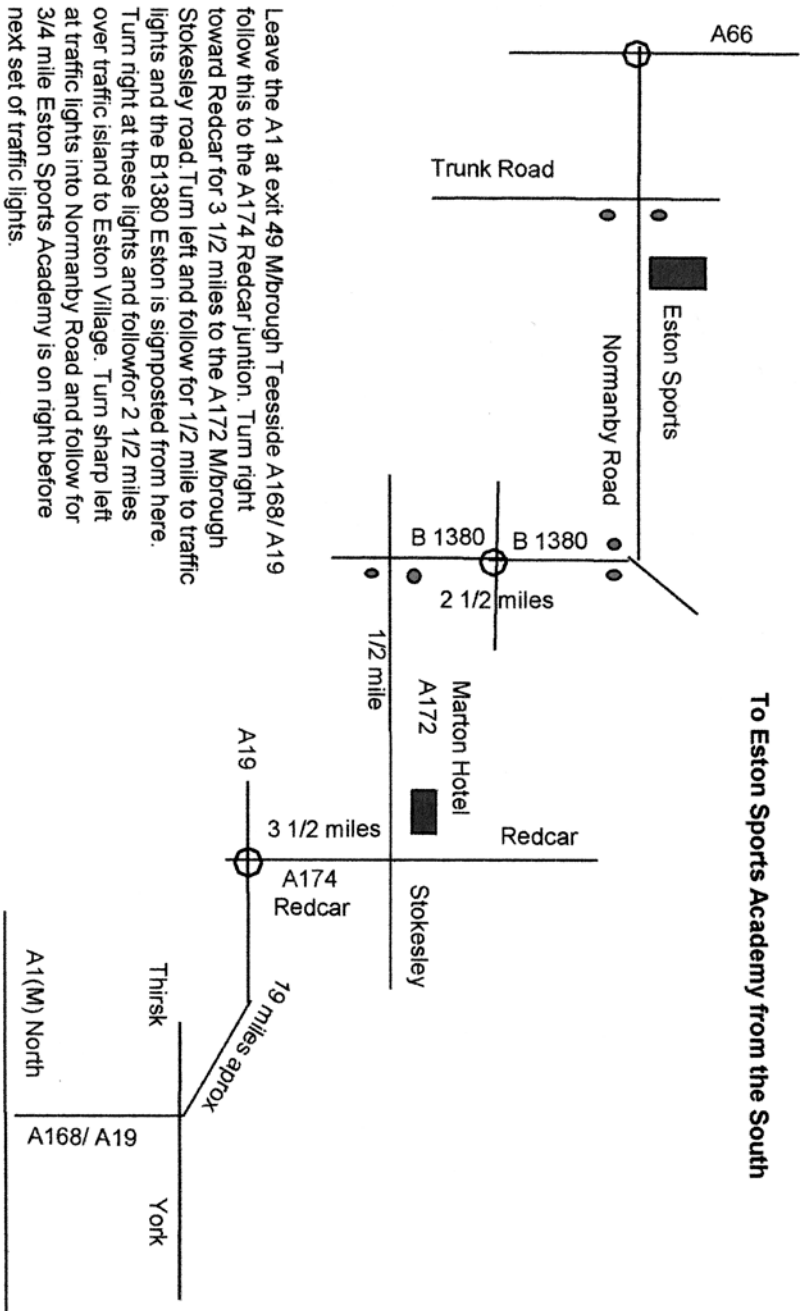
To Eston Sports Academy from the South

Leave the A1 at exit 49 M/brough Teesside A168/ A19 follow this to the A174 Redcar juntion. Turn right toward Redcar for 3 1/2 miles to the A172 M/brough Stokesley road.Turn left and follow for 1/2 mile to traffic lights and the B1380 Eston is signposted from here. Turn right at these lights and followfor 2 1/2 miles over traffic island to Eston Village. Turn sharp left at traffic lights into Normanby Road and follow for 3/4 mile Eston Sports Academy is on right before next set of traffic lights.

A66

Trunk Road

Eston Sports

Normanby Road

B 1380

B 1380

2 1/2 miles

1/2 mile

Marton Hotel

A172

A19

3 1/2 miles

Redcar

A174

Redcar

Stokesley

19 miles aprox

Thirsk

A1(M) North

A168/ A19

York